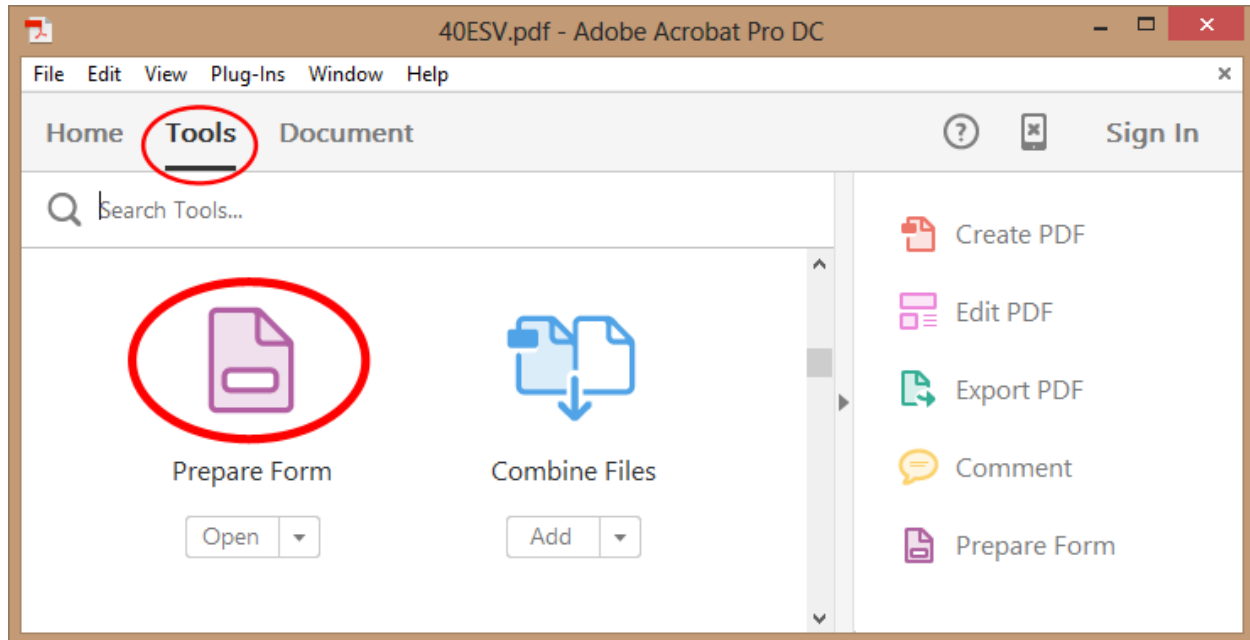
40ESV.pdf - Adobe Acrobat Pro DC

File Edit View Plug-Ins Window Help

Home Tools Document

Sign In

Search Tools...

Prepare Form

Open

Combine Files

Add

Create PDF

Edit PDF

Export PDF

Comment

Prepare Form